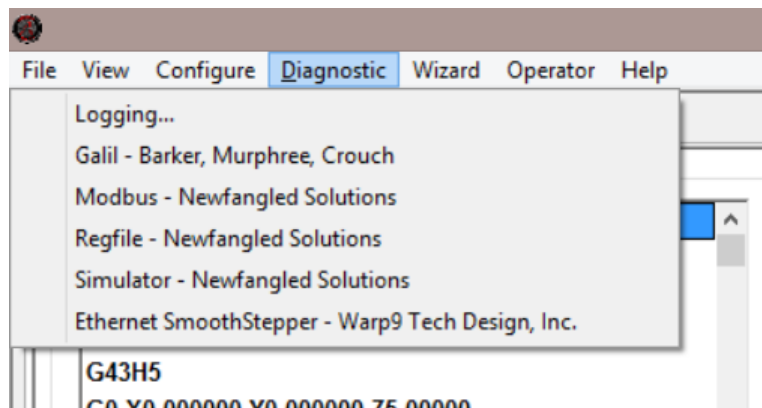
File View Configure Diagnostic Wizard Operator Help

Logging...
Galil - Barker, Murphree, Crouch
Modbus - Newfangled Solutions
Regfile - Newfangled Solutions
Simulator - Newfangled Solutions
Ethernet SmoothStepper - Warp9 Tech Design, Inc.

G43H5
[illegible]